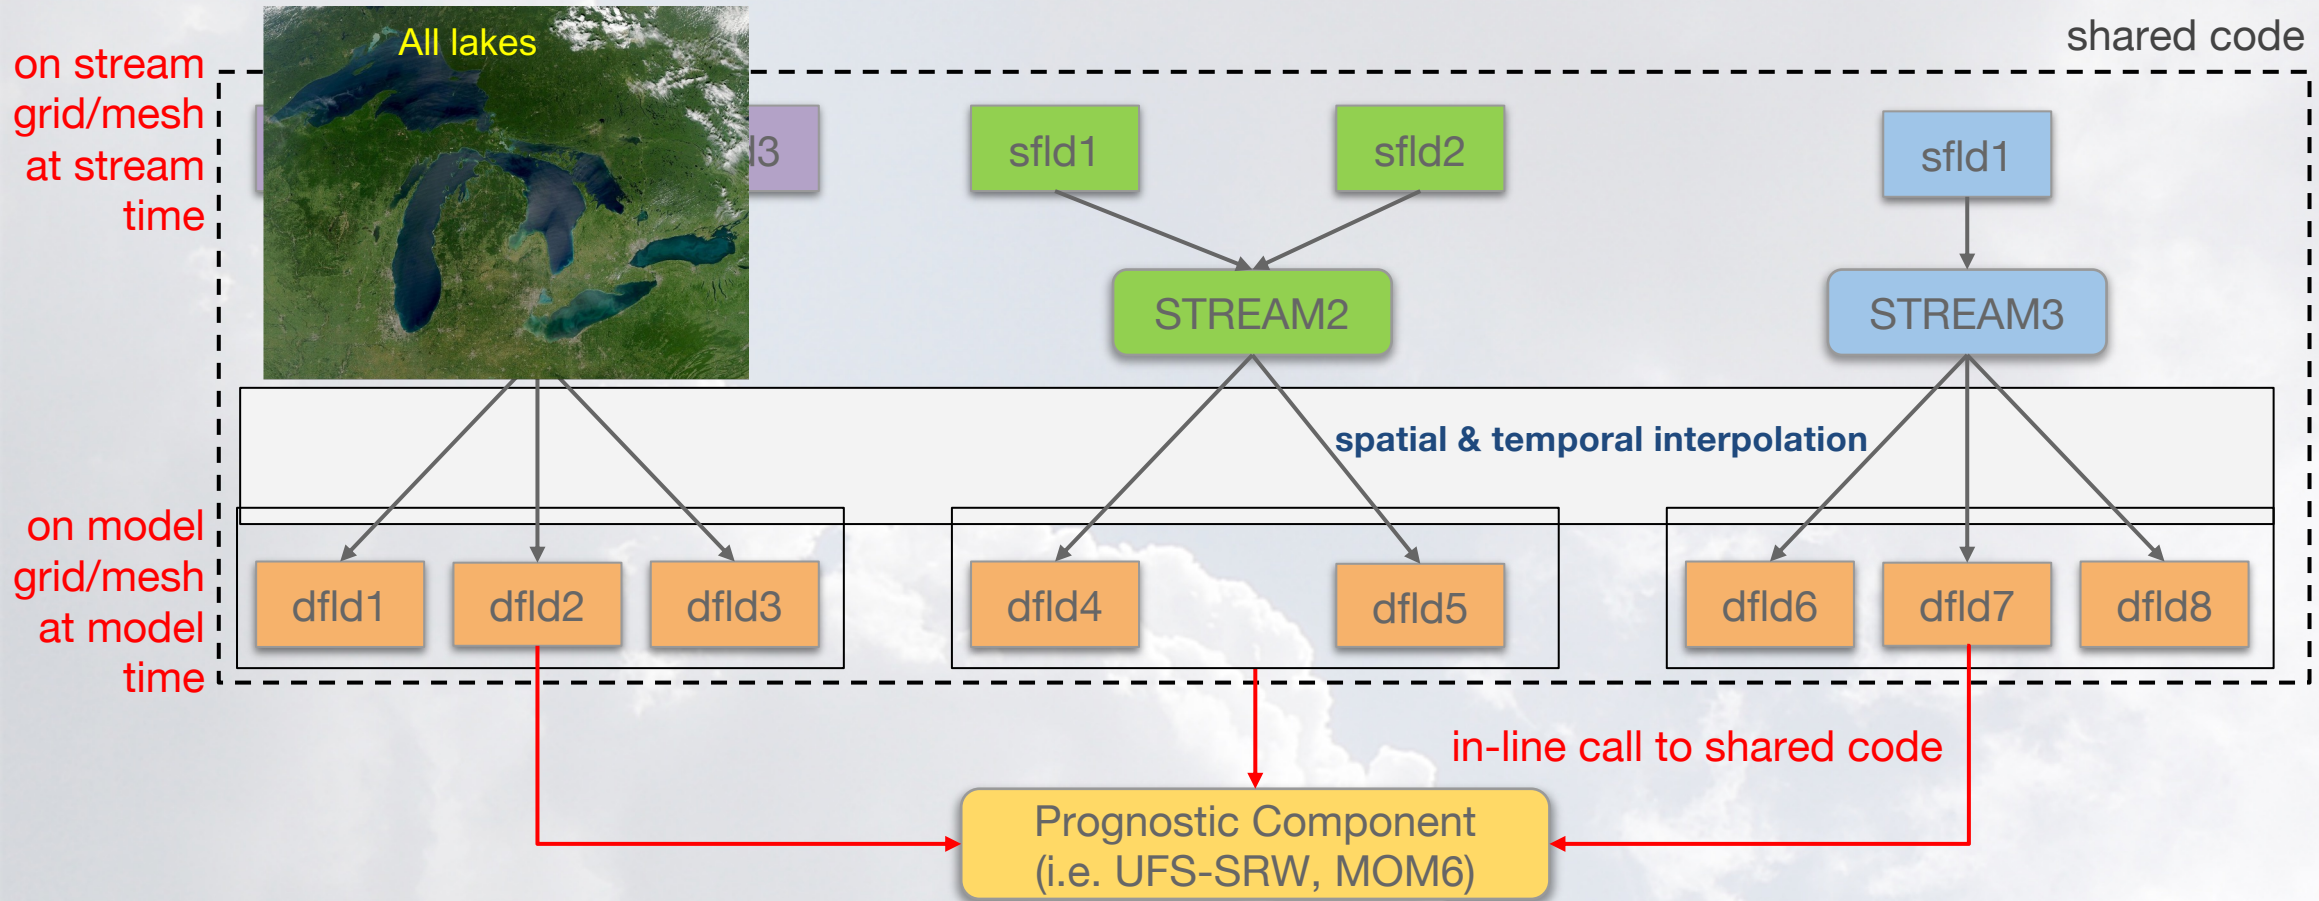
shared code

on stream grid/mesh at stream time

All lakes

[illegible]3

sfld1

sfld2

sfld1

STREAM2

STREAM3

spatial & temporal interpolation

on model grid/mesh at model time

dfld1

dfld2

dfld3

dfld4

dfld5

dfld6

dfld7

dfld8

in-line call to shared code

Prognostic Component
(i.e. UFS-SRW, MOM6)